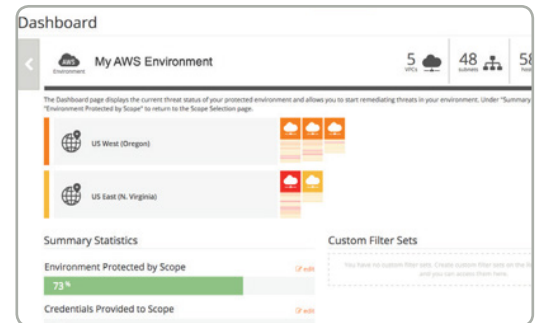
Dashboard

AWS Environment

My AWS Environment

5 VPCs

48 subnets

58 hosts

The Dashboard page displays the current threat status of your protected environment and allows you to start remediating threats in your environment. Under "Summary "Environment Protected by Scope" to return to the Scope Selection page.

US West (Oregon)

US East (N. Virginia)

Summary Statistics

Environment Protected by Scope

edit

73 %

Credentials Provided to Scope

edit

Custom Filter Sets

You have no custom filter sets. Create custom filter sets on the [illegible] and you can access them here.